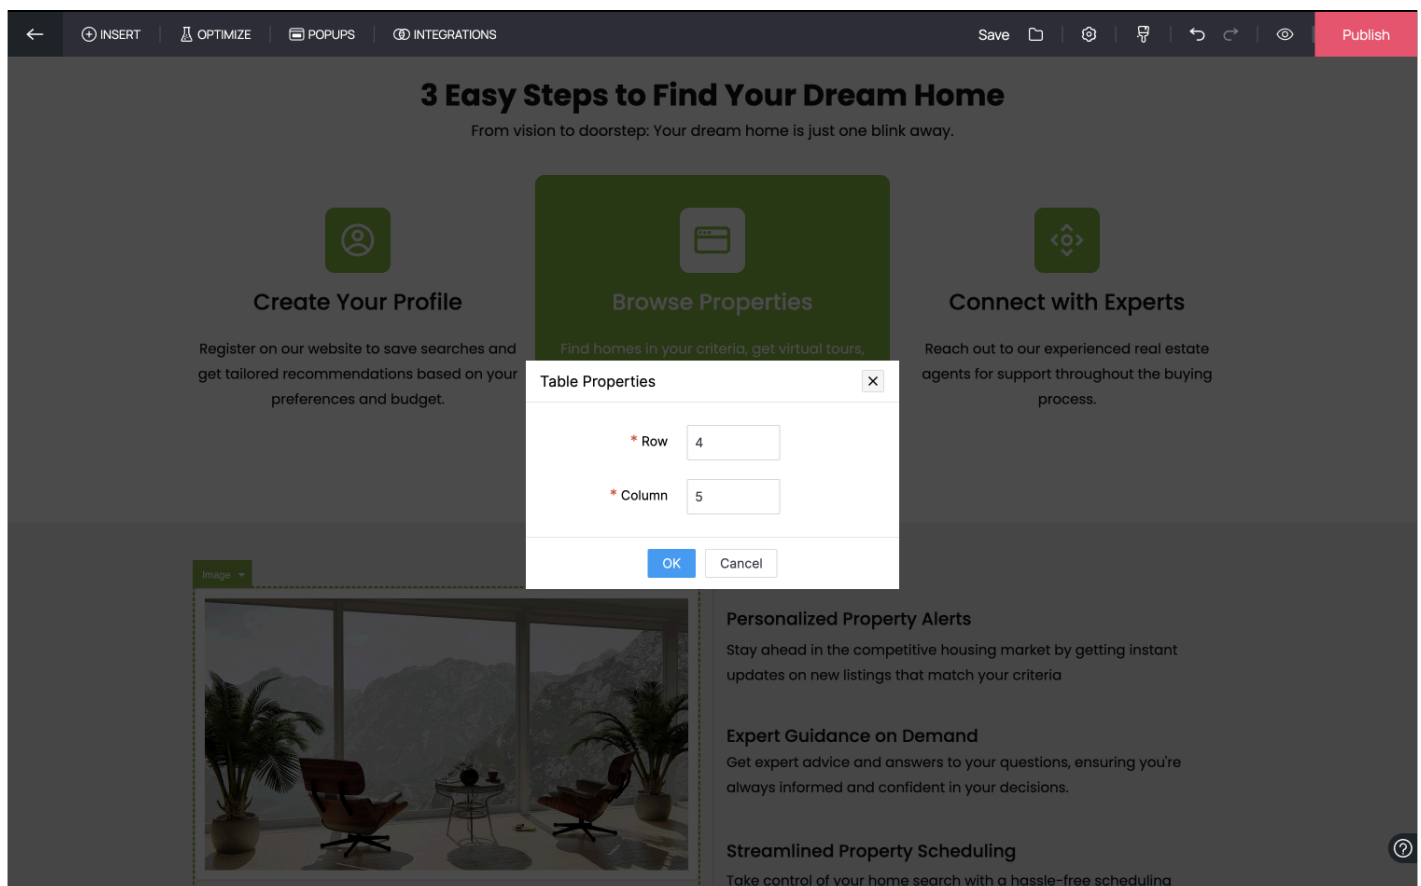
INSERT | OPTIMIZE | POPUPS | INTEGRATIONS

Save

Publish

3 Easy Steps to Find Your Dream Home

From vision to doorstep: Your dream home is just one blink away.

Create Your Profile

Register on our website to save searches and get tailored recommendations based on your preferences and budget.

Browse Properties

Find homes in your criteria, get virtual tours,

Connect with Experts

Reach out to our experienced real estate agents for support throughout the buying process.

Table Properties

* Row 4

* Column 5

OK Cancel

Image

Personalized Property Alerts

Stay ahead in the competitive housing market by getting instant updates on new listings that match your criteria

Expert Guidance on Demand

Get expert advice and answers to your questions, ensuring you're always informed and confident in your decisions.

Streamlined Property Scheduling

Take control of your home search with a hassle-free scheduling